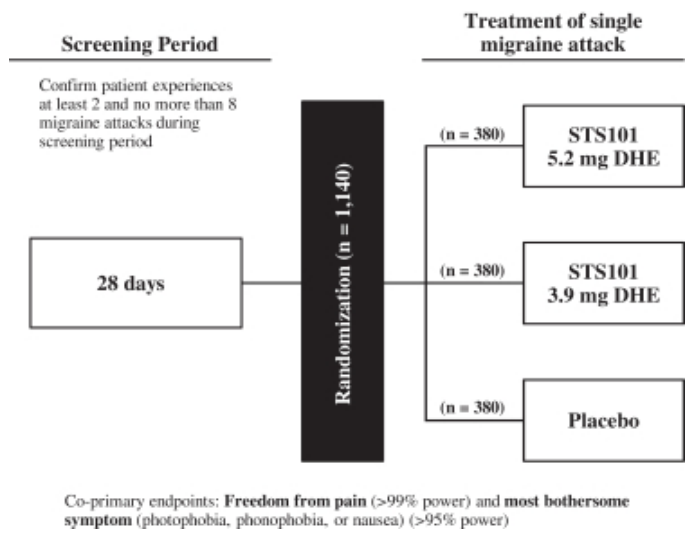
Screening Period

Treatment of single migraine attack

Confirm patient experiences at least 2 and no more than 8 migraine attacks during screening period

28 days

Randomization (n = 1,140)

(n = 380)

STS101 5.2 mg DHE

(n = 380)

STS101 3.9 mg DHE

(n = 380)

Placebo

Co-primary endpoints: **Freedom from pain** (>99% power) and **most bothersome symptom** (photophobia, phonophobia, or nausea) (>95% power)